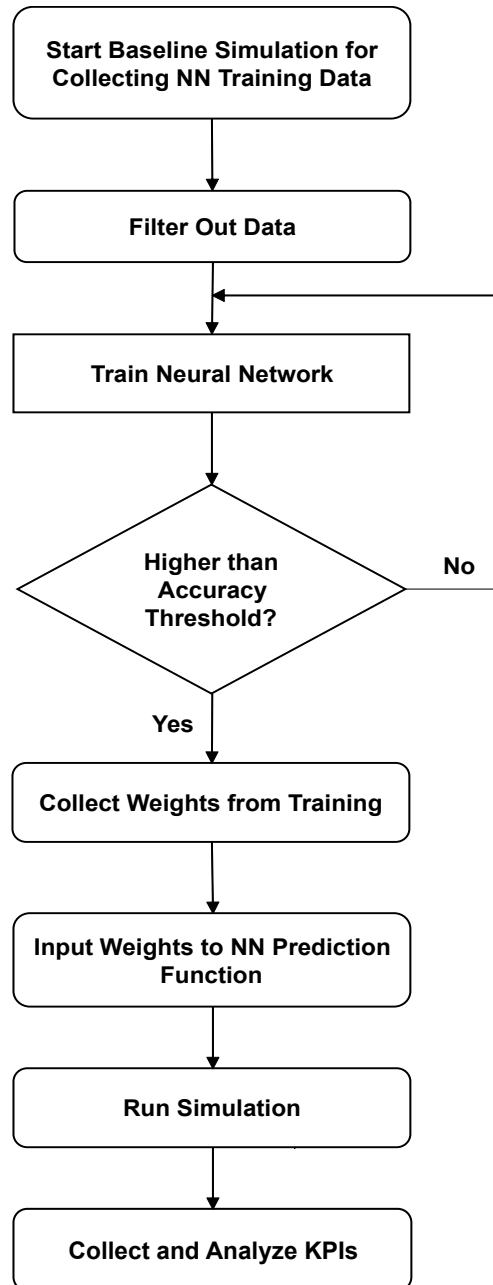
Start Baseline Simulation for Collecting NN Training Data

Filter Out Data

Train Neural Network

Higher than Accuracy Threshold?

No

Yes

Collect Weights from Training

Input Weights to NN Prediction Function

Run Simulation

Collect and Analyze KPIs